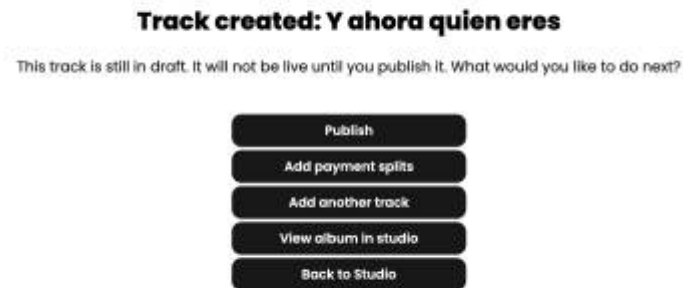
Track created: Y ahora quien eres

This track is still in draft. It will not be live until you publish it. What would you like to do next?

Publish

Add payment splits

Add another track

View album in studio

Back to Studio